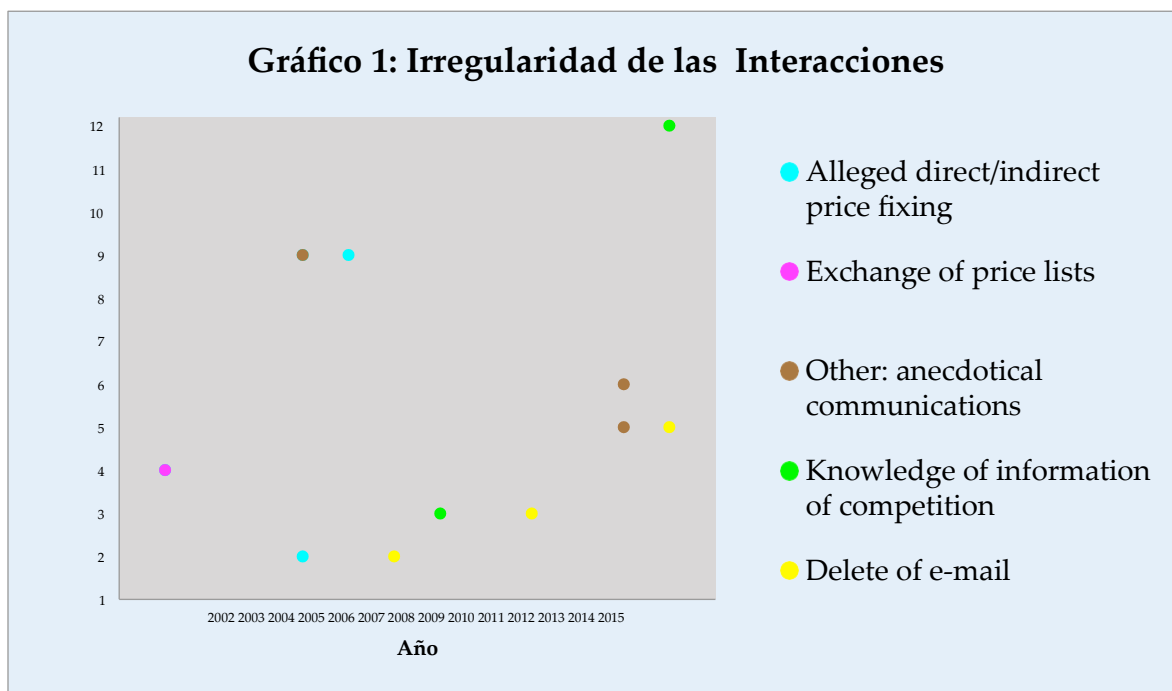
Gráfico 1: Irregularidad de las Interacciones

12
11
10
9
8
7
6
5
4
3
2
1

2002 2003 2004 2005 2006 2007 2008 2009 2010 2011 2012 2013 2014 2015

Año

Alleged direct/indirect price fixing

Exchange of price lists

Other: anecdotical communications

Knowledge of information of competition

Delete of e-mail